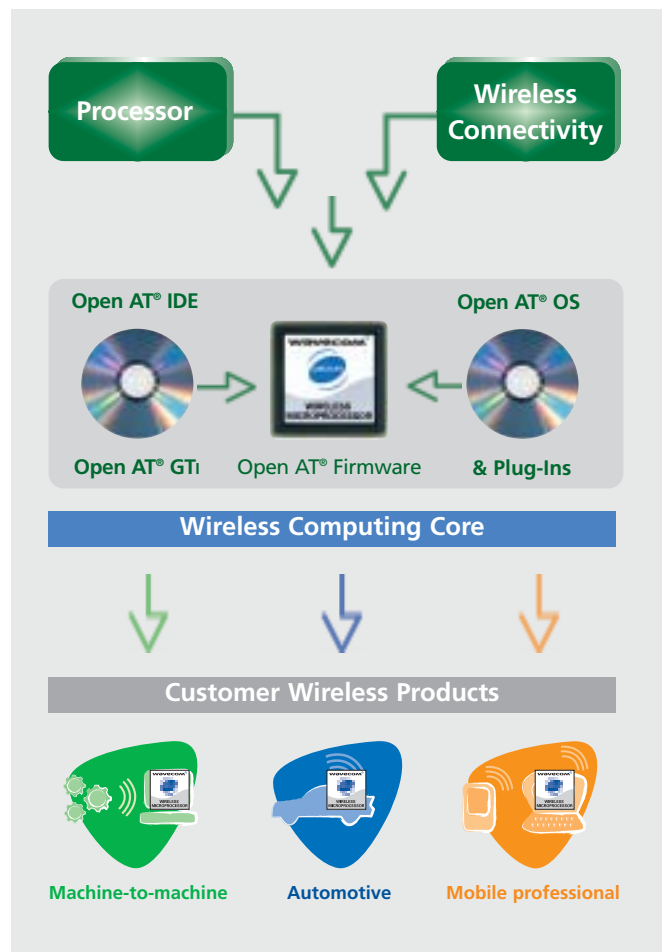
Processor

Wireless Connectivity

Open AT® IDE

Open AT® OS

WAVECOM

WIRELESS MICROPROCESSOR

Open AT® GTı

Open AT® Firmware

& Plug-Ins

Wireless Computing Core

Customer Wireless Products

wavecom

WIRELESS MICROPROCESSOR

wavecom

WIRELESS MICROPROCESSOR

wavecom

WIRELESS MICROPROCESSOR

Machine-to-machine

Automotive

Mobile professional